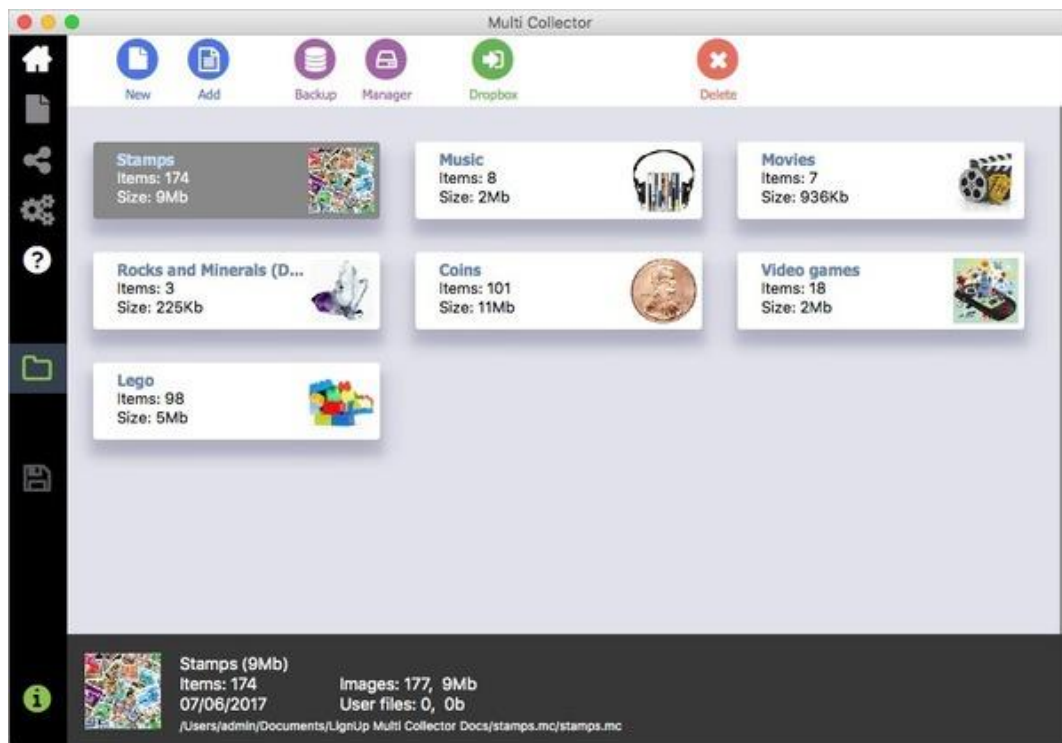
Multi Collector

New Add Backup Manager Dropbox Delete

Stamps
Items: 174
Size: 9Mb

Music
Items: 8
Size: 2Mb

Movies
Items: 7
Size: 936Kb

Rocks and Minerals (D...
Items: 3
Size: 225Kb

Coins
Items: 101
Size: 11Mb

Video games
Items: 18
Size: 2Mb

Lego
Items: 98
Size: 5Mb

Stamps (9Mb)
Items: 174
07/06/2017

Images: 177, 9Mb
User files: 0, 0b

/Users/admin/Documents/LignUp Multi Collector Docs/stamps.mc/stamps.mc